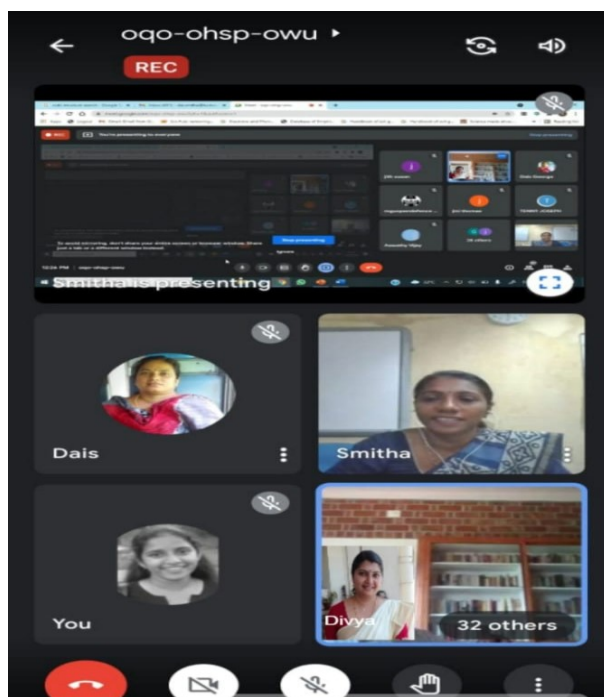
oqo-ohsp-owu ▸

REC

You're presenting to everyone

Stop presenting

To avoid mirroring, don't share your entire screen or browser window. Share just a tab or a different window instead.

Smitha is presenting

Dais

Smitha

You

Divya

32 others